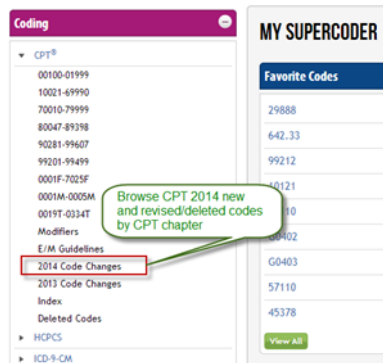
Coding

CPT®

00100-01999

10021-69990

70010-79999

80047-89398

90281-99607

99201-99499

0001F-7025F

0001M-0005M

0019T-0334T

Modifiers

E/M Guidelines

2014 Code Changes

2013 Code Changes

Index

Deleted Codes

HCPCS

ICD-9-CM

Browse CPT 2014 new and revised/deleted codes by CPT chapter

MY SUPERCODER

Favorite Codes

29888

642.33

99212

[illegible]121

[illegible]10

G0402

G0403

57110

45378

View All